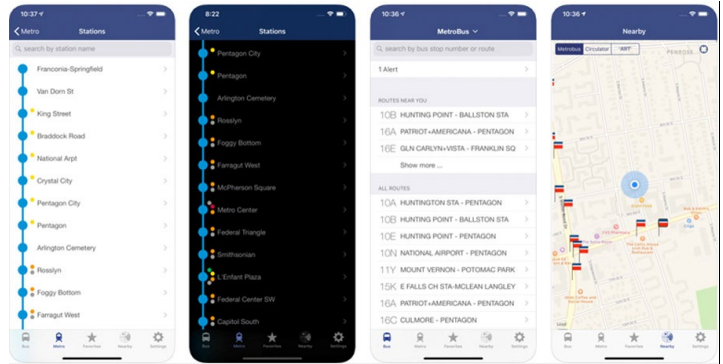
10:37

Metro Stations

search by station name

Franconia-Springfield
Van Dorn St
King Street
Braddock Road
National Arpt
Crystal City
Pentagon City
Pentagon
Arlington Cemetery
Rosslyn
Foggy Bottom
Farragut West

Bus Metro Favorites Nearby Settings

8:22

Metro Stations

Pentagon City
Pentagon
Arlington Cemetery
Rosslyn
Foggy Bottom
Farragut West
McPherson Square
Metro Center
Federal Triangle
Smithsonian
L'Enfant Plaza
Federal Center SW
Capitol South

Bus Metro Favorites Nearby Settings

10:36

MetroBus

search by bus stop number or route

1 Alert

ROUTES NEAR YOU

10B HUNTING POINT - BALLSTON STA
16A PATRIOT+AMERICANA - PENTAGON
16E GLN CARLYN+VISTA - FRANKLIN SQ
Show more ...

ALL ROUTES

10A HUNTINGTON STA - PENTAGON
10B HUNTING POINT - BALLSTON STA
10E HUNTING POINT - PENTAGON
10N NATIONAL AIRPORT - PENTAGON
11Y MOUNT VERNON - POTOMAC PARK
15K E FALLS CH STA-MCLEAN LANGLEY
16A PATRIOT+AMERICANA - PENTAGON
16C CULMORE - PENTAGON

Bus Metro Favorites Nearby Settings

10:36

Nearby

Metrobus Circulator ART

Bus Metro Favorites Nearby Settings